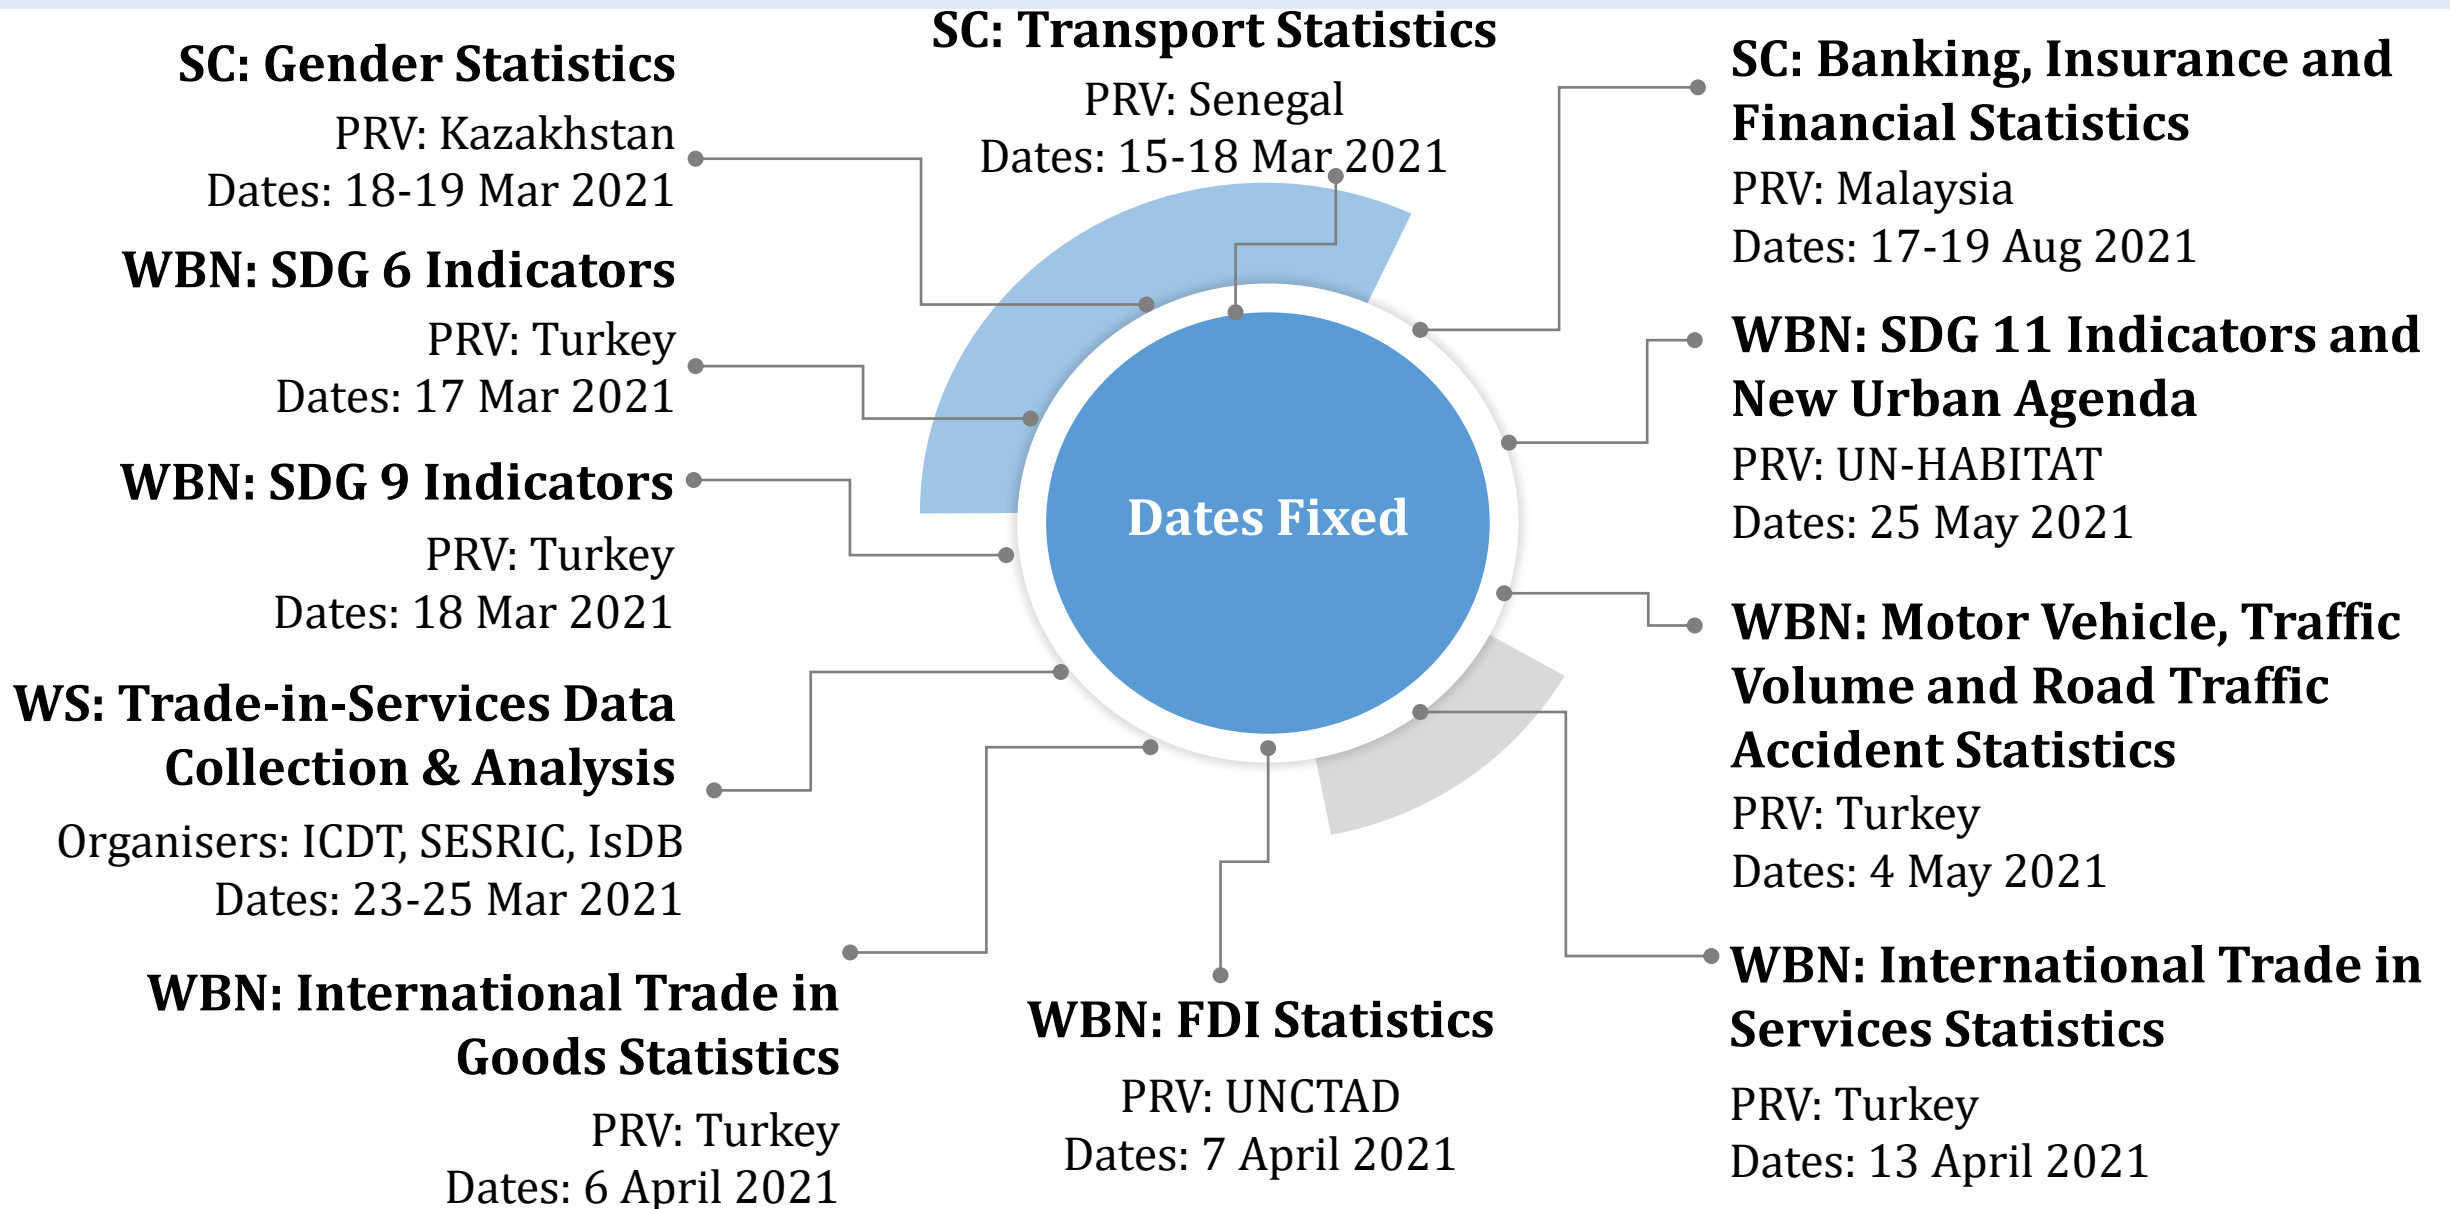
SC: Transport Statistics
PRV: Senegal
Dates: 15-18 Mar 2021

SC: Gender Statistics
PRV: Kazakhstan
Dates: 18-19 Mar 2021

WBN: SDG 6 Indicators
PRV: Turkey
Dates: 17 Mar 2021

WBN: SDG 9 Indicators
PRV: Turkey
Dates: 18 Mar 2021

WS: Trade-in-Services Data Collection & Analysis
Organisers: ICDT, SESRIC, IsDB
Dates: 23-25 Mar 2021

WBN: International Trade in Goods Statistics
PRV: Turkey
Dates: 6 April 2021

WBN: FDI Statistics
PRV: UNCTAD
Dates: 7 April 2021

SC: Banking, Insurance and Financial Statistics
PRV: Malaysia
Dates: 17-19 Aug 2021

WBN: SDG 11 Indicators and New Urban Agenda
PRV: UN-HABITAT
Dates: 25 May 2021

WBN: Motor Vehicle, Traffic Volume and Road Traffic Accident Statistics
PRV: Turkey
Dates: 4 May 2021

WBN: International Trade in Services Statistics
PRV: Turkey
Dates: 13 April 2021

Dates Fixed